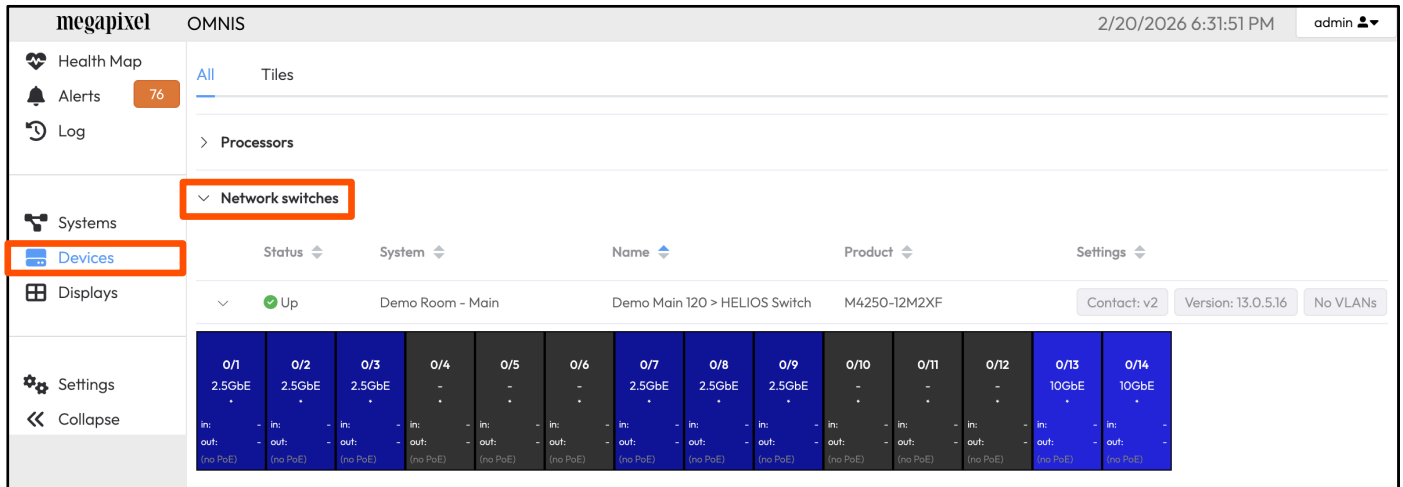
megapixel OMNIS 2/20/2026 6:31:51 PM admin

Health Map
Alerts 76
Log

Systems
Devices
Displays

Settings
Collapse

All Tiles

Processors

Network switches

| | Status | System | Name | Product | Settings |
|---|---|---|---|---|---|
| | Up | Demo Room - Main | Demo Main 120 > HELIOS Switch | M4250-12M2XF | Contact: v2 Version: 13.0.5.16 No VLANs |

| 0/1 | 0/2 | 0/3 | 0/4 | 0/5 | 0/6 | 0/7 | 0/8 | 0/9 | 0/10 | 0/11 | 0/12 | 0/13 | 0/14 |
|---|---|---|---|---|---|---|---|---|---|---|---|---|---|
| 2.5GbE | 2.5GbE | 2.5GbE | - | - | - | 2.5GbE | 2.5GbE | 2.5GbE | - | - | - | 10GbE | 10GbE |
| in: - | in: - | in: - | in: - | in: - | in: - | in: - | in: - | in: - | in: - | in: - | in: - | in: - | in: - |
| out: - | out: - | out: - | out: - | out: - | out: - | out: - | out: - | out: - | out: - | out: - | out: - | out: - | out: - |
| (no PoE) | (no PoE) | (no PoE) | (no PoE) | (no PoE) | (no PoE) | (no PoE) | (no PoE) | (no PoE) | (no PoE) | (no PoE) | (no PoE) | (no PoE) | (no PoE) |